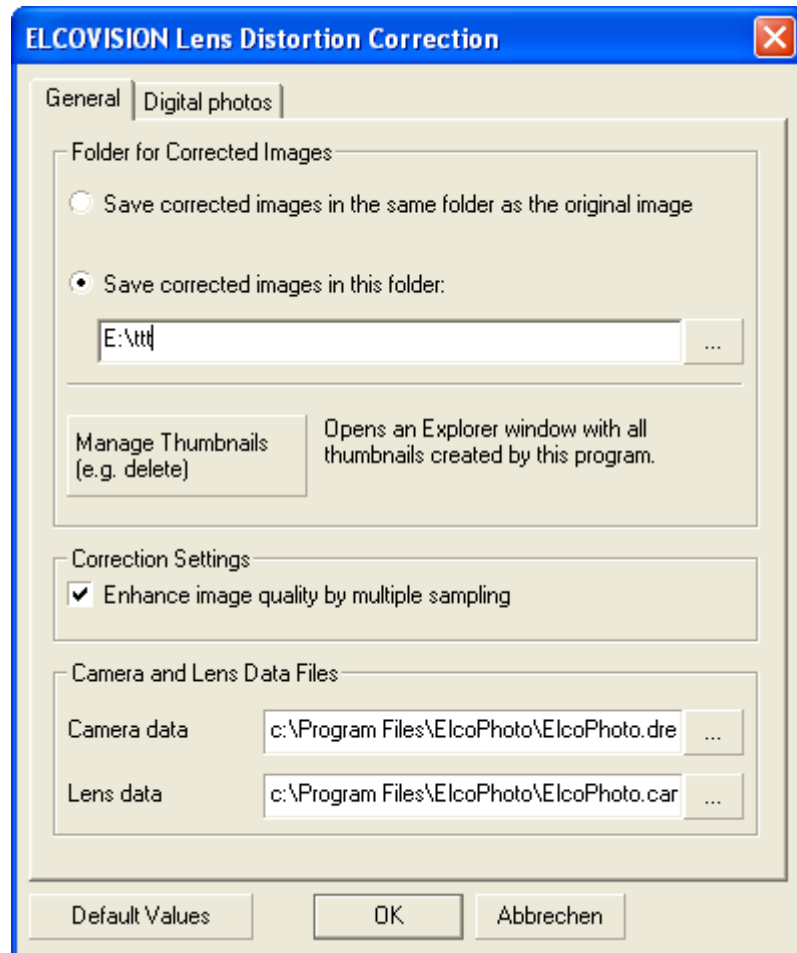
ELCOVISION Lens Distortion Correction

General | Digital photos

Folder for Corrected Images

Save corrected images in the same folder as the original image

Save corrected images in this folder:

E:\ttt

...

Manage Thumbnails (e.g. delete)

Opens an Explorer window with all thumbnails created by this program.

Correction Settings

Enhance image quality by multiple sampling

Camera and Lens Data Files

Camera data c:\Program Files\ElcoPhoto\ElcoPhoto.dre ...

Lens data c:\Program Files\ElcoPhoto\ElcoPhoto.car ...

Default Values

OK

Abbrechen